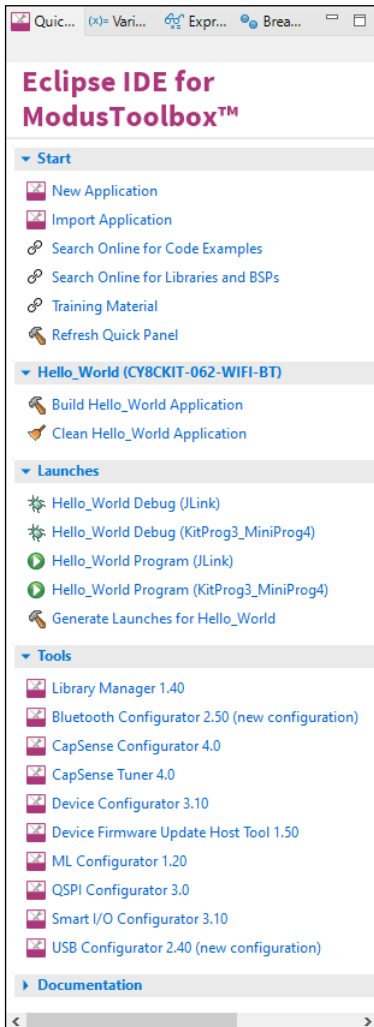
Quic... (x)= Vari... Expr... Brea...

Eclipse IDE for ModusToolbox™

Start

New Application

Import Application

Search Online for Code Examples

Search Online for Libraries and BSPs

Training Material

Refresh Quick Panel

Hello_World (CY8CKIT-062-WIFI-BT)

Build Hello_World Application

Clean Hello_World Application

Launches

Hello_World Debug (JLink)

Hello_World Debug (KitProg3_MiniProg4)

Hello_World Program (JLink)

Hello_World Program (KitProg3_MiniProg4)

Generate Launches for Hello_World

Tools

Library Manager 1.40

Bluetooth Configurator 2.50 (new configuration)

CapSense Configurator 4.0

CapSense Tuner 4.0

Device Configurator 3.10

Device Firmware Update Host Tool 1.50

ML Configurator 1.20

QSPI Configurator 3.0

Smart I/O Configurator 3.10

USB Configurator 2.40 (new configuration)

Documentation